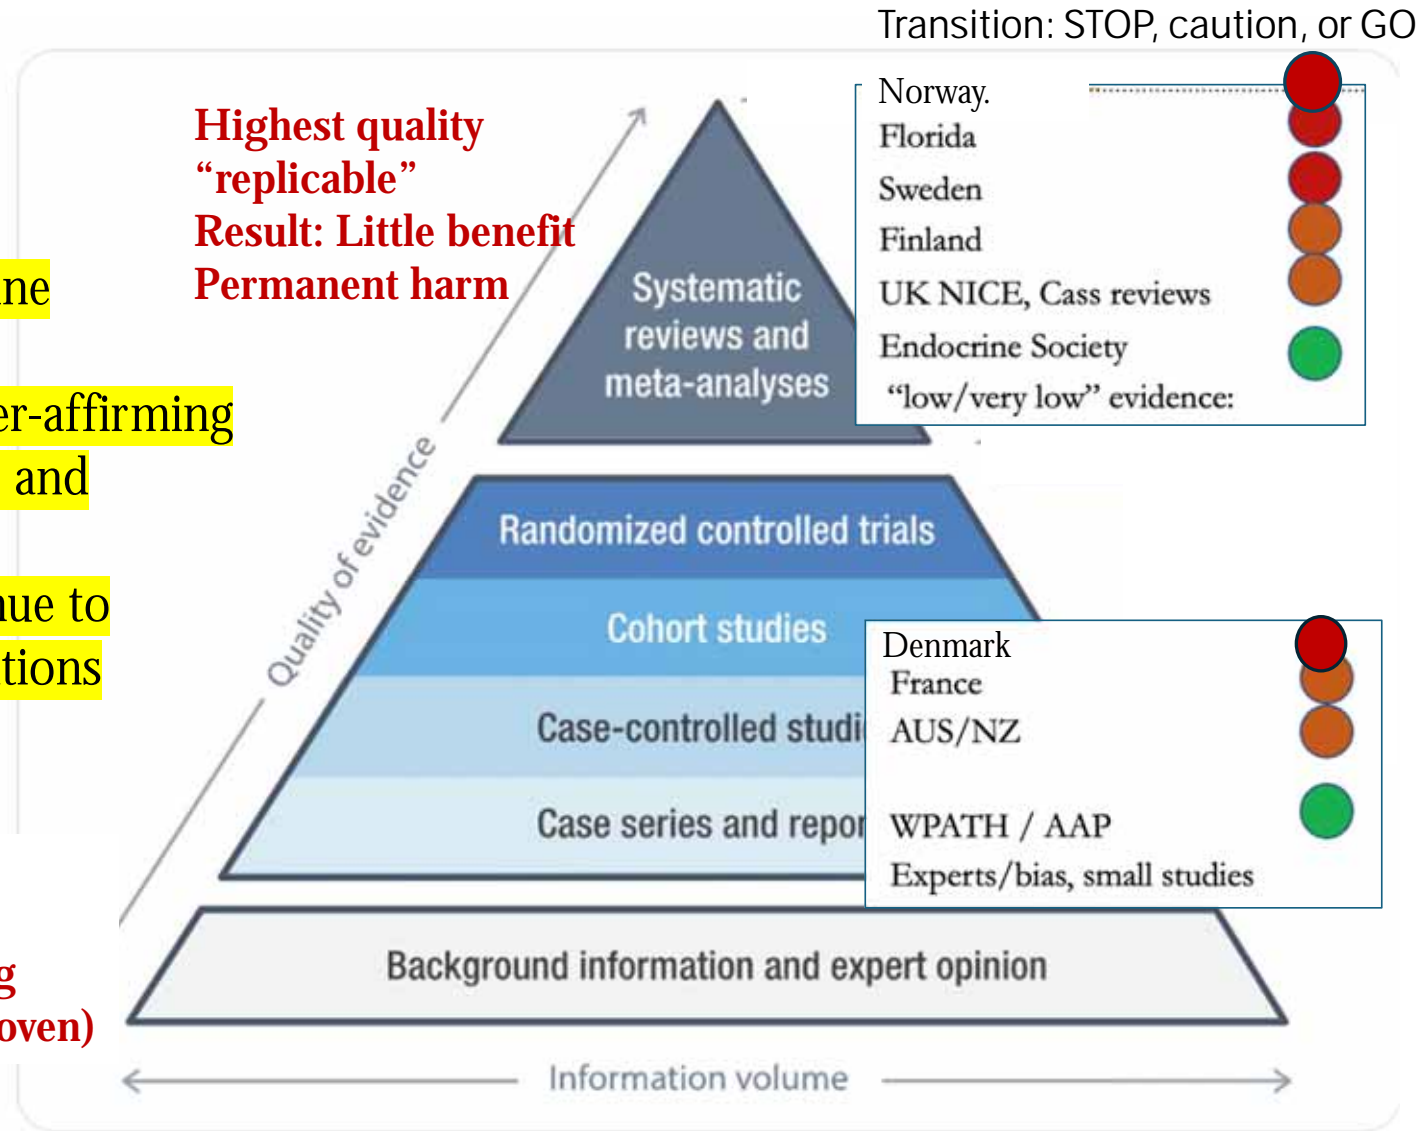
Transition: STOP, caution, or GO

Highest quality
“replicable”
Result: Little benefit
Permanent harm

ne

er-affirming
and

ue to
tions

g
oven)

Norway.
Florida
Sweden
Finland
UK NICE, Cass reviews
Endocrine Society
“low/very low” evidence:

Quality of evidence

Systematic reviews and meta-analyses

Randomized controlled trials

Cohort studies

Case-controlled studi

Case series and repor

Denmark
France
AUS/NZ

WPATH / AAP
Experts/bias, small studies

Background information and expert opinion

Information volume